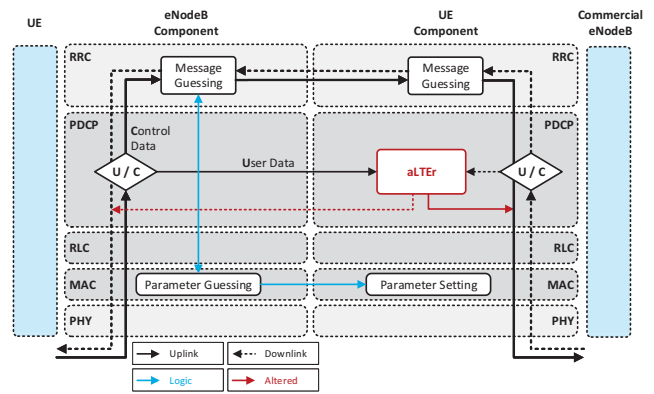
UE

eNodeB Component

UE Component

Commercial eNodeB

RRC

Message Guessing

Message Guessing

RRC

PDCP

Control Data

PDCP

U / C

User Data

aLTEr

U / C

RLC

RLC

MAC

Parameter Guessing

Parameter Setting

MAC

PHY

PHY

Uplink

Downlink

Logic

Altered